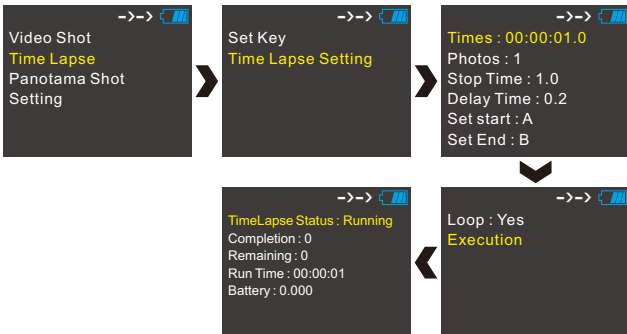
Video Shot
Time Lapse
Panotama Shot
Setting

Set Key
Time Lapse Setting

Times : 00:00:01.0
Photos : 1
Stop Time : 1.0
Delay Time : 0.2
Set start : A
Set End : B

Loop : Yes
Execution

TimeLapse Status : Running
Completion : 0
Remaining : 0
Run Time : 00:00:01
Battery : 0.000